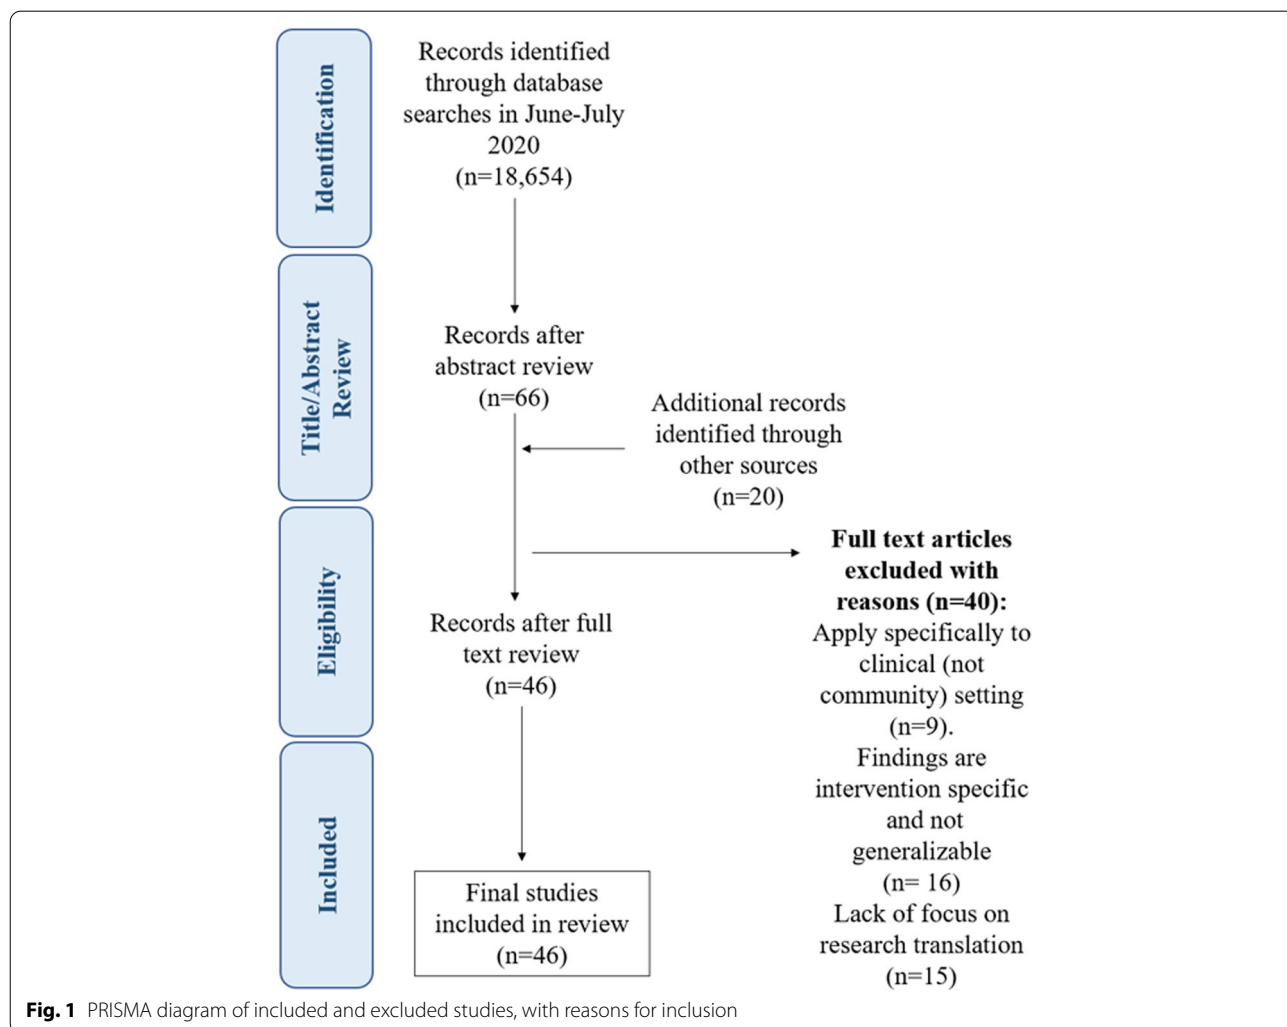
Identification

Records identified through database searches in June-July 2020 (n=18,654)

Title/Abstract Review

Records after abstract review (n=66)

Additional records identified through other sources (n=20)

Eligibility

Full text articles excluded with reasons (n=40):
Apply specifically to clinical (not community) setting (n=9).
Findings are intervention specific and not generalizable (n= 16)
Lack of focus on research translation (n=15)

Records after full text review (n=46)

Included

Final studies included in review (n=46)

Fig. 1 PRISMA diagram of included and excluded studies, with reasons for inclusion